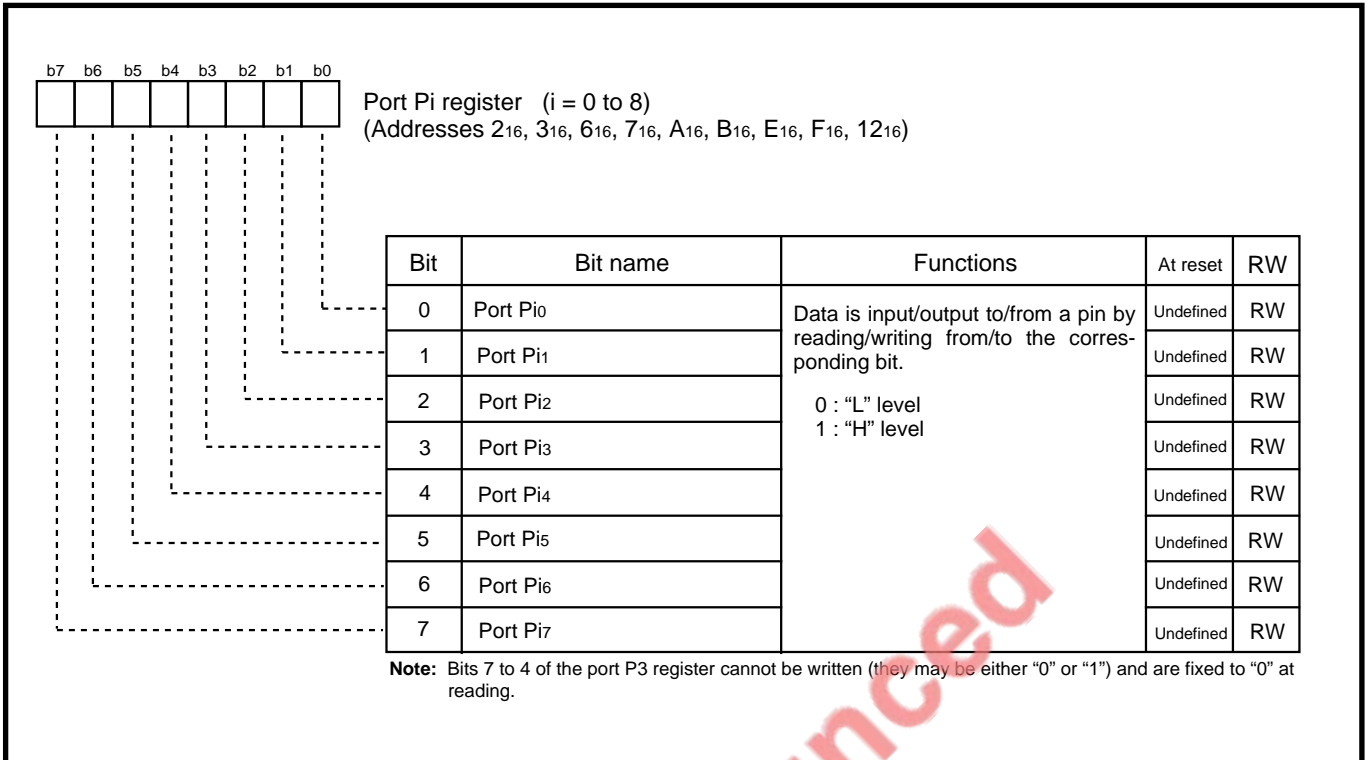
b7 b6 b5 b4 b3 b2 b1 b0

Port Pi register (i = 0 to 8)
(Addresses $2_{16}$, $3_{16}$, $6_{16}$, $7_{16}$, $A_{16}$, $B_{16}$, $E_{16}$, $F_{16}$, $12_{16}$)

| Bit | Bit name | Functions | At reset | RW |
|---|---|---|---|---|
| 0 | Port $Pi_0$ | Data is input/output to/from a pin by reading/writing from/to the corresponding bit. 0 : "L" level 1 : "H" level | Undefined | RW |
| 1 | Port $Pi_1$ | | Undefined | RW |
| 2 | Port $Pi_2$ | | Undefined | RW |
| 3 | Port $Pi_3$ | | Undefined | RW |
| 4 | Port $Pi_4$ | | Undefined | RW |
| 5 | Port $Pi_5$ | | Undefined | RW |
| 6 | Port $Pi_6$ | | Undefined | RW |
| 7 | Port $Pi_7$ | | Undefined | RW |

Note: Bits 7 to 4 of the port P3 register cannot be written (they may be either "0" or "1") and are fixed to "0" at reading.

nced